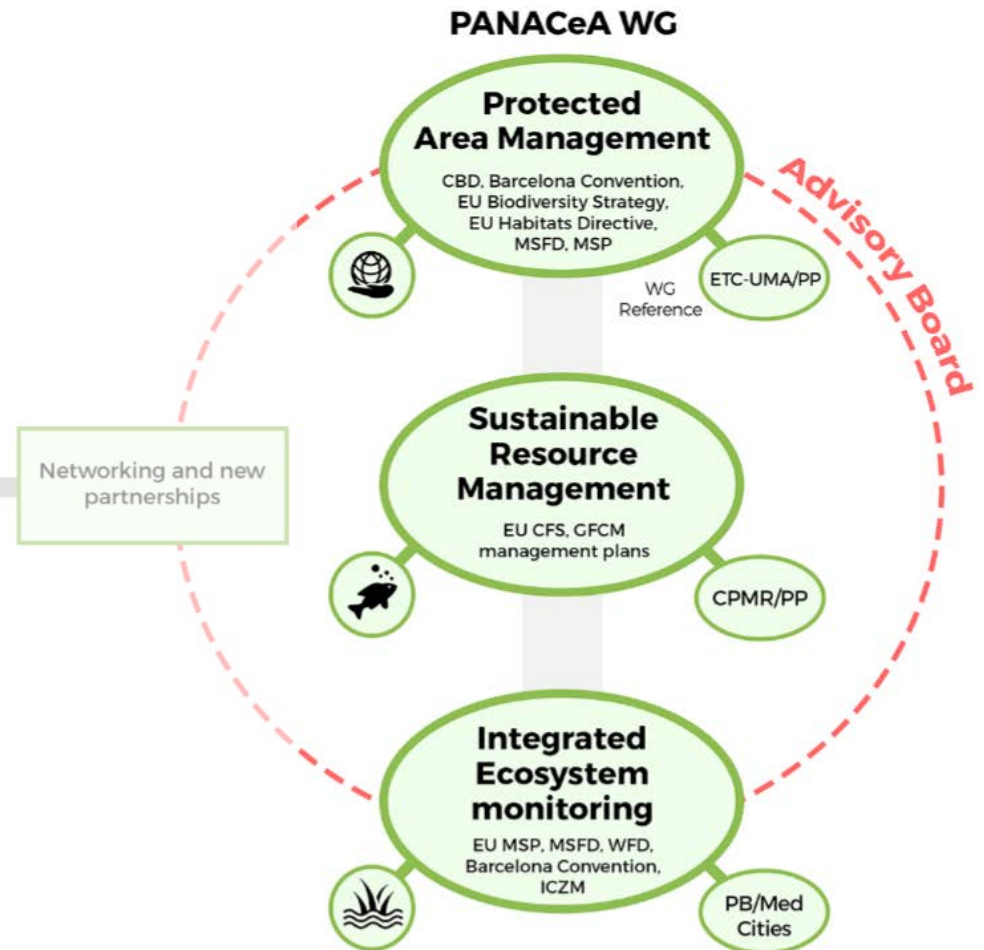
PANACeA WG

Protected Area Management

CBD, Barcelona Convention, EU Biodiversity Strategy, EU Habitats Directive, MSFD, MSP

ETC-UMA/PP

WG Reference

Advisory Board

Networking and new partnerships

Sustainable Resource Management

EU CFS, GFCM management plans

CPMR/PP

Integrated Ecosystem monitoring

EU MSP, MSFD, WFD, Barcelona Convention, ICZM

PB/Med Cities